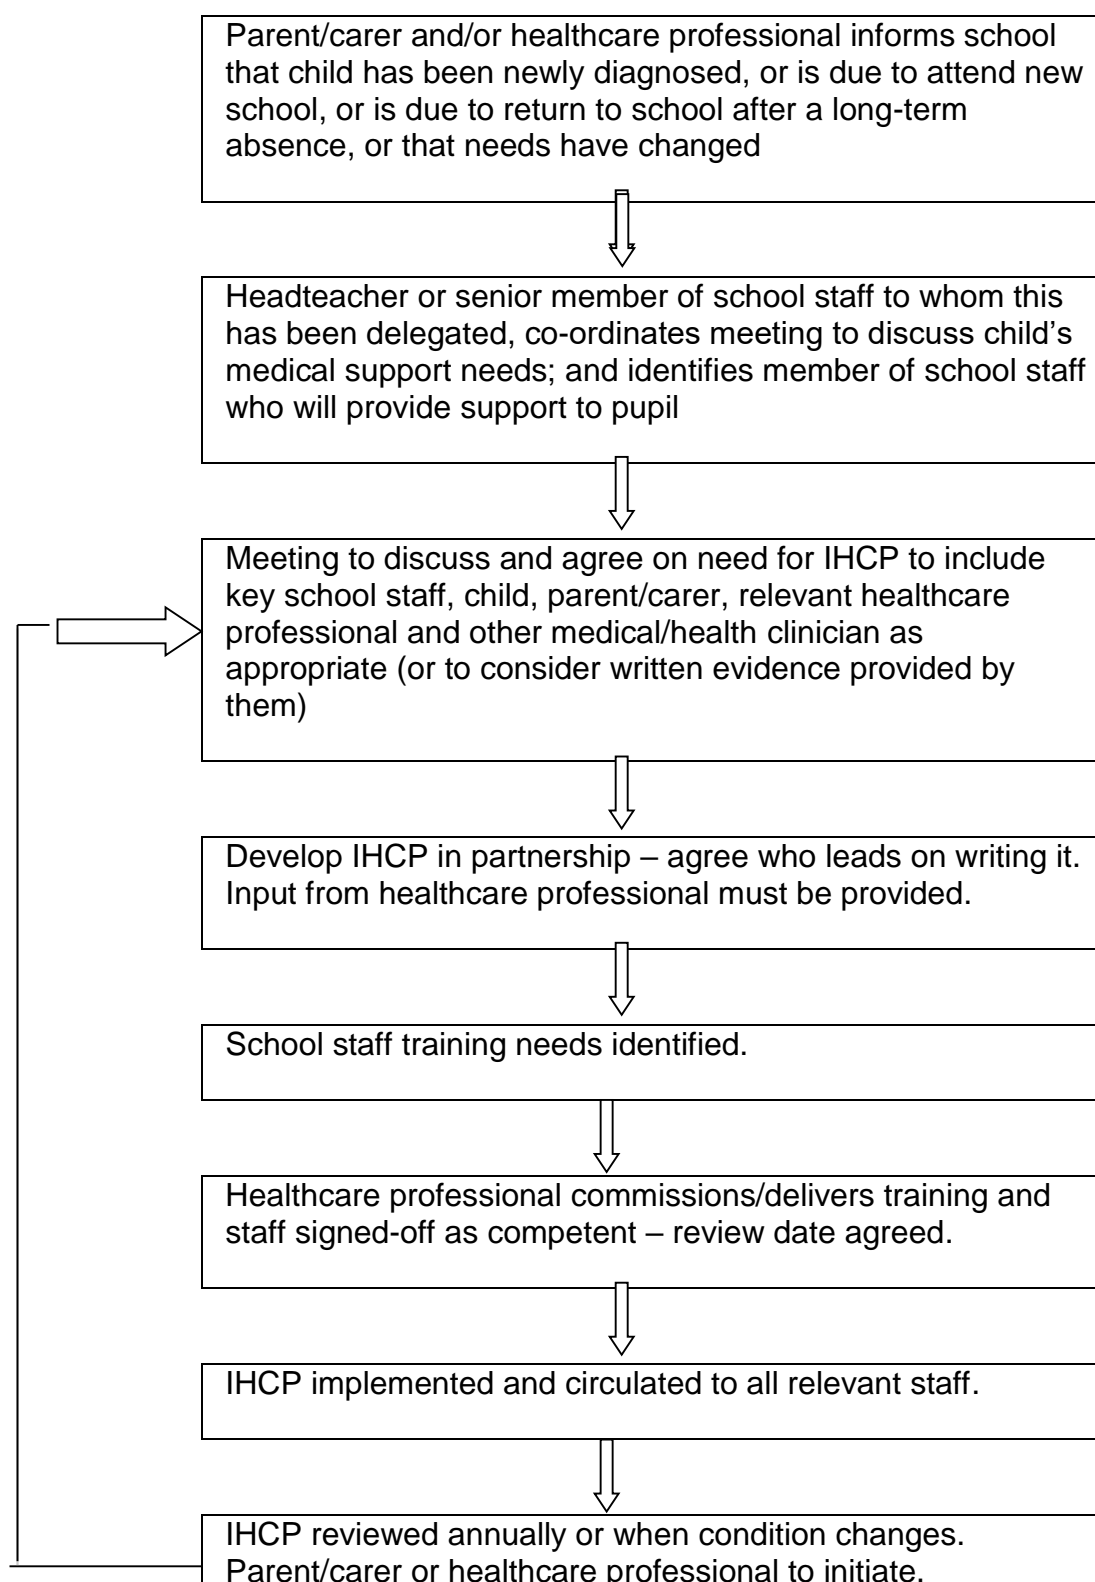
Parent/carer and/or healthcare professional informs school that child has been newly diagnosed, or is due to attend new school, or is due to return to school after a long-term absence, or that needs have changed

Headteacher or senior member of school staff to whom this has been delegated, co-ordinates meeting to discuss child's medical support needs; and identifies member of school staff who will provide support to pupil

Meeting to discuss and agree on need for IHCP to include key school staff, child, parent/carer, relevant healthcare professional and other medical/health clinician as appropriate (or to consider written evidence provided by them)

Develop IHCP in partnership – agree who leads on writing it. Input from healthcare professional must be provided.

School staff training needs identified.

Healthcare professional commissions/delivers training and staff signed-off as competent – review date agreed.

IHCP implemented and circulated to all relevant staff.

IHCP reviewed annually or when condition changes. Parent/carer or healthcare professional to initiate.